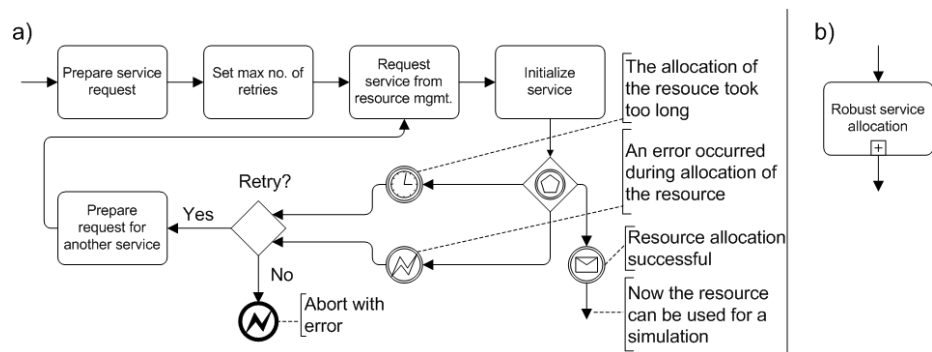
a)

Prepare service request

Set max no. of retries

Request service from resource mgmt.

Initialize service

The allocation of the resouce took too long

An error occurred during allocation of the resource

Retry?

Yes

Prepare request for another service

No

Abort with error

Resource allocation successful

Now the resource can be used for a simulation

b)

Robust service allocation